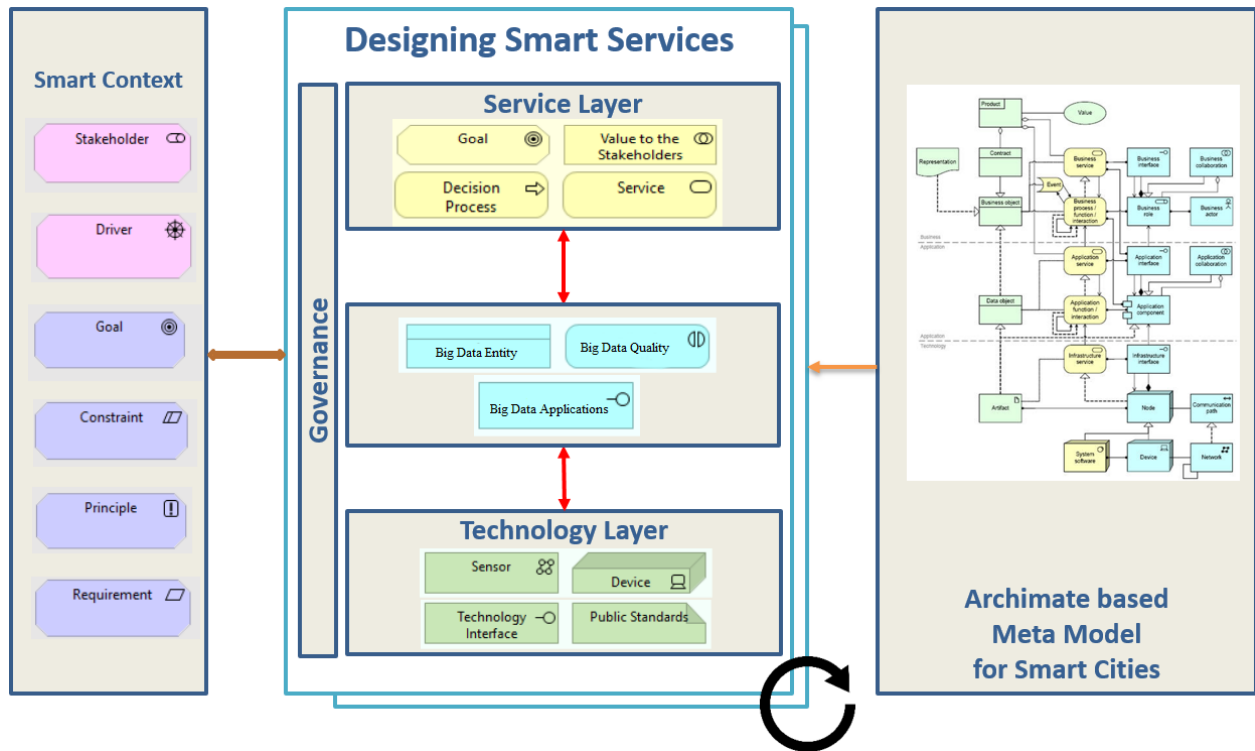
Smart Context

Stakeholder

Driver

Goal

Constraint

Principle

Requirement

Designing Smart Services

Governance

Service Layer

Goal

Value to the Stakeholders

Decision Process

Service

Big Data Entity

Big Data Quality

Big Data Applications

Technology Layer

Sensor

Device

Technology Interface

Public Standards

Product

Value

Contract

Representation

Event

Business service

Business interface

Business collaboration

Business object

Business process / function / interaction

Business role

Business actor

Business

Application

Application service

Application interface

Application collaboration

Data object

Application function / interaction

Application component

Application

Technology

Infrastructure service

Infrastructure interface

Artifact

Node

Communication path

System software

Device

Network

Archimate based Meta Model for Smart Cities